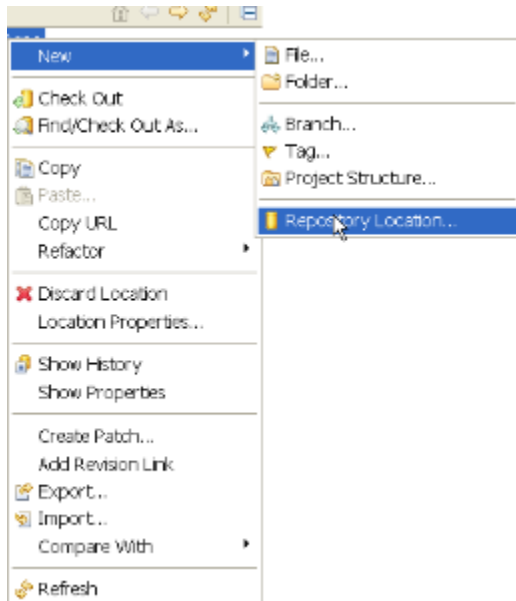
New
Check Out
Find/Check Out As...
Copy
Paste...
Copy URL
Refactor
Discard Location
Location Properties...
Show History
Show Properties
Create Patch...
Add Revision Link
Export...
Import...
Compare With
Refresh

File...
Folder...
Branch...
Tag...
Project Structure...
Repository Location...